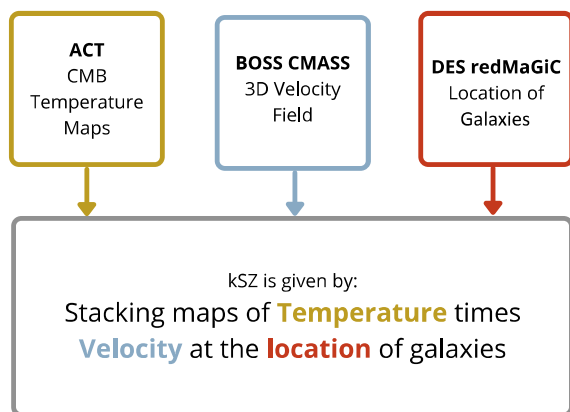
**ACT**
CMB Temperature Maps

**BOSS CMASS**
3D Velocity Field

**DES redMaGiC**
Location of Galaxies

kSZ is given by:
Stacking maps of **Temperature** times **Velocity** at the **location** of galaxies